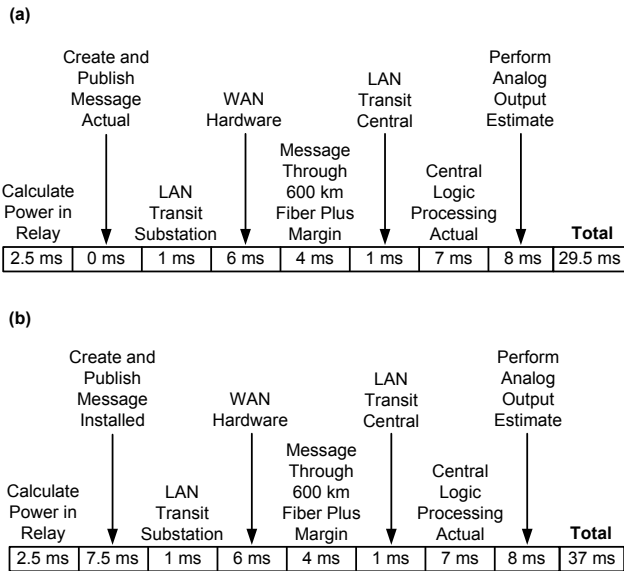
(a)

| Calculate Power in Relay | Create and Publish Message Actual | LAN Transit Substation | WAN Hardware | Message Through 600 km Fiber Plus Margin | LAN Transit Central | Central Logic Processing Actual | Perform Analog Output Estimate | Total |
|---|---|---|---|---|---|---|---|---|
| 2.5 ms | 0 ms | 1 ms | 6 ms | 4 ms | 1 ms | 7 ms | 8 ms | 29.5 ms |

(b)

| Calculate Power in Relay | Create and Publish Message Installed | LAN Transit Substation | WAN Hardware | Message Through 600 km Fiber Plus Margin | LAN Transit Central | Central Logic Processing Actual | Perform Analog Output Estimate | Total |
|---|---|---|---|---|---|---|---|---|
| 2.5 ms | 7.5 ms | 1 ms | 6 ms | 4 ms | 1 ms | 7 ms | 8 ms | 37 ms |